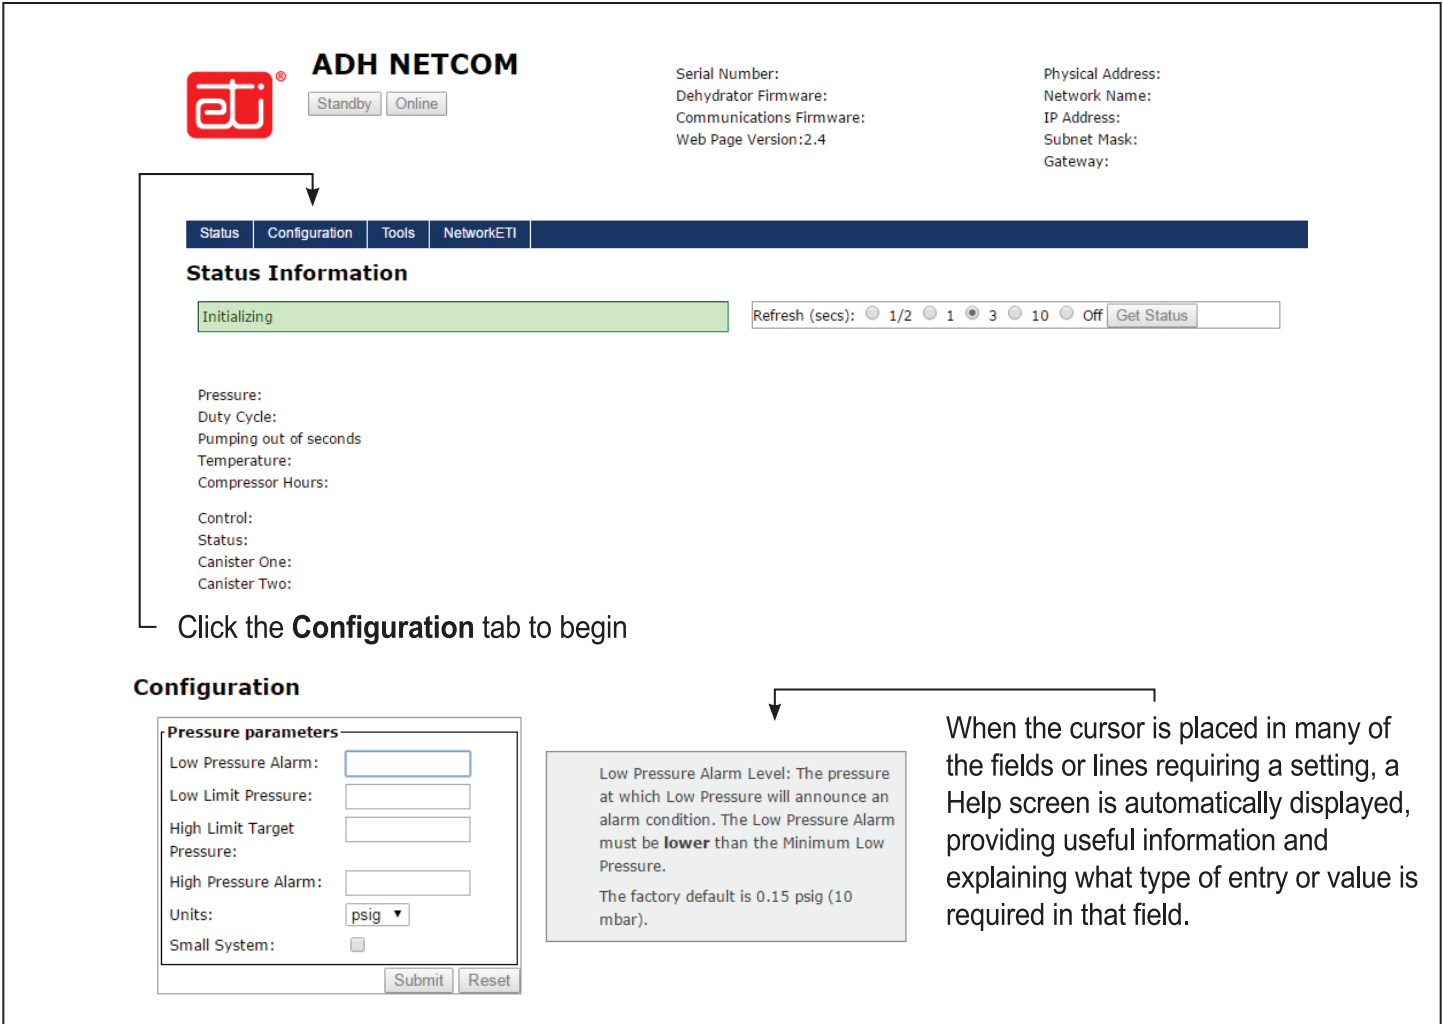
eti®

ADH NETCOM

Standby Online

Serial Number:
Dehydrator Firmware:
Communications Firmware:
Web Page Version:2.4

Physical Address:
Network Name:
IP Address:
Subnet Mask:
Gateway:

Status | Configuration | Tools | NetworkETI

Status Information

Initializing

Refresh (secs): 1/2 1 3 10 Off Get Status

Pressure:
Duty Cycle:
Pumping out of seconds
Temperature:
Compressor Hours:

Control:
Status:
Canister One:
Canister Two:

Click the **Configuration** tab to begin

Configuration

Pressure parameters
Low Pressure Alarm:
Low Limit Pressure:
High Limit Target Pressure:
High Pressure Alarm:
Units: psig
Small System:
Submit Reset

Low Pressure Alarm Level: The pressure at which Low Pressure will announce an alarm condition. The Low Pressure Alarm must be **lower** than the Minimum Low Pressure.

The factory default is 0.15 psig (10 mbar).

When the cursor is placed in many of the fields or lines requiring a setting, a Help screen is automatically displayed, providing useful information and explaining what type of entry or value is required in that field.